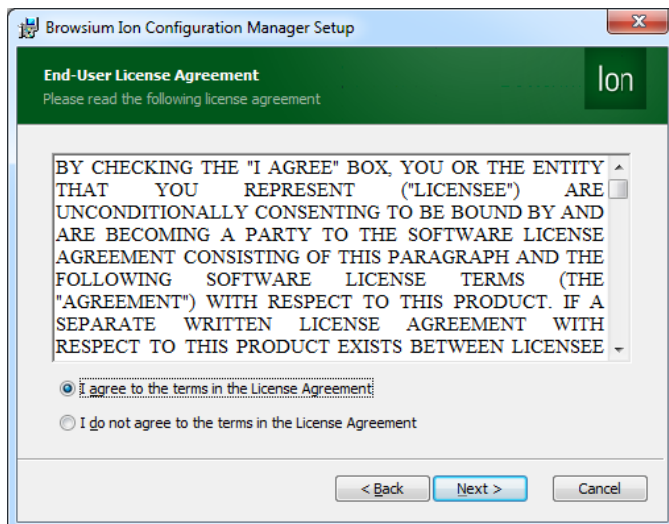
Browsium Ion Configuration Manager Setup

End-User License Agreement
Please read the following license agreement

Ion

BY CHECKING THE "I AGREE" BOX, YOU OR THE ENTITY THAT YOU REPRESENT ("LICENSEE") ARE UNCONDITIONALLY CONSENTING TO BE BOUND BY AND ARE BECOMING A PARTY TO THE SOFTWARE LICENSE AGREEMENT CONSISTING OF THIS PARAGRAPH AND THE FOLLOWING SOFTWARE LICENSE TERMS (THE "AGREEMENT") WITH RESPECT TO THIS PRODUCT. IF A SEPARATE WRITTEN LICENSE AGREEMENT WITH RESPECT TO THIS PRODUCT EXISTS BETWEEN LICENSEE

I agree to the terms in the License Agreement

I do not agree to the terms in the License Agreement

< Back
Next >
Cancel